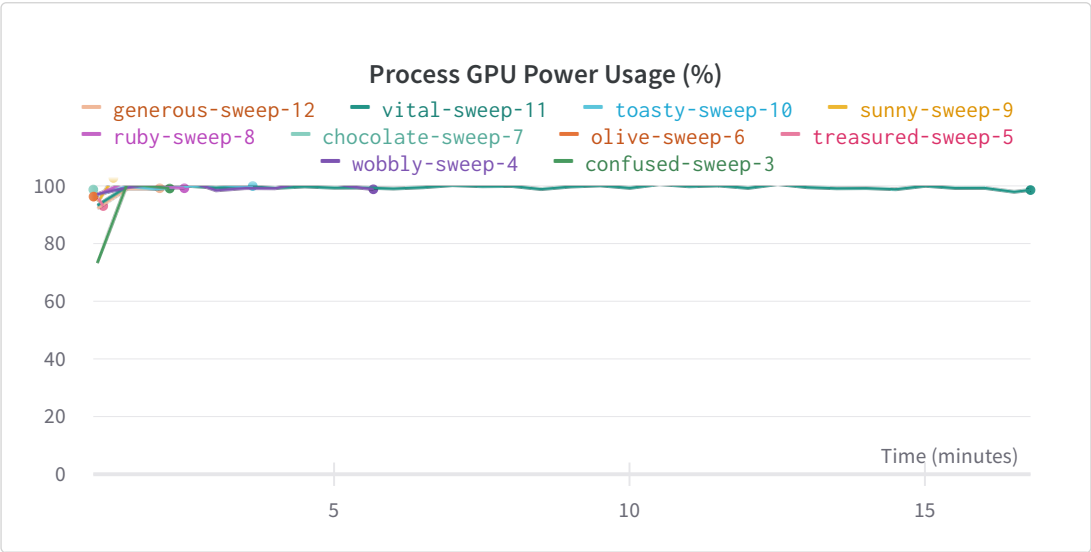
Process GPU Power Usage (%)

generous-sweep-12 vital-sweep-11 toasty-sweep-10 sunny-sweep-9 ruby-sweep-8 chocolate-sweep-7 olive-sweep-6 treasured-sweep-5 wobbly-sweep-4 confused-sweep-3

100
80
60
40
20
0

Time (minutes)

5
10
15